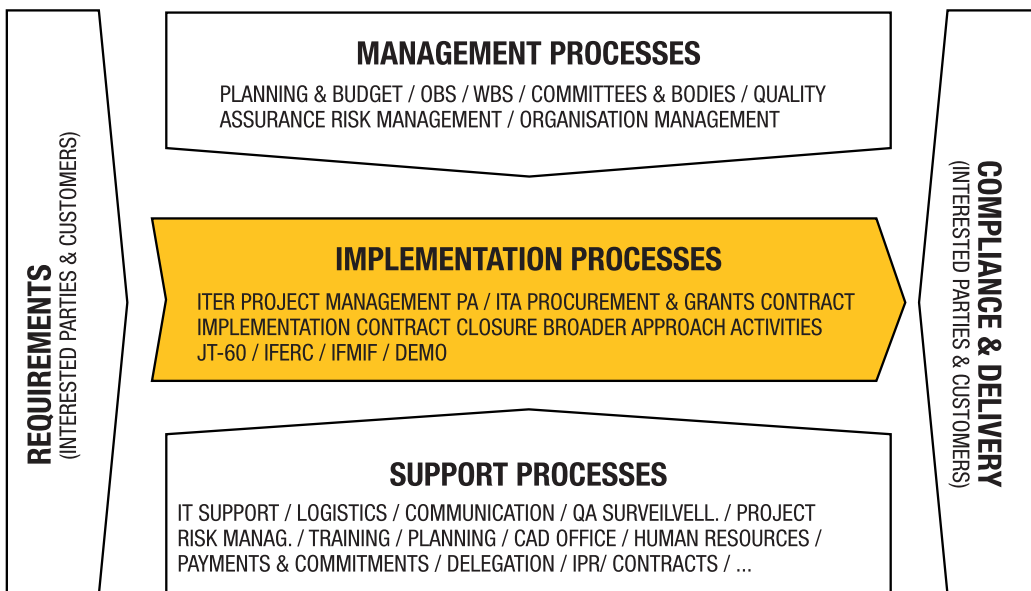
REQUIREMENTS
(INTERESTED PARTIES & CUSTOMERS)

MANAGEMENT PROCESSES

PLANNING & BUDGET / OBS / WBS / COMMITTEES & BODIES / QUALITY ASSURANCE RISK MANAGEMENT / ORGANISATION MANAGEMENT

IMPLEMENTATION PROCESSES

ITER PROJECT MANAGEMENT PA / ITA PROCUREMENT & GRANTS CONTRACT IMPLEMENTATION CONTRACT CLOSURE BROADER APPROACH ACTIVITIES JT-60 / IFERC / IFMIF / DEMO

SUPPORT PROCESSES

IT SUPPORT / LOGISTICS / COMMUNICATION / QA SURVEILVELL. / PROJECT RISK MANAG. / TRAINING / PLANNING / CAD OFFICE / HUMAN RESOURCES / PAYMENTS & COMMITMENTS / DELEGATION / IPR/ CONTRACTS / ...

COMPLIANCE & DELIVERY
(INTERESTED PARTIES & CUSTOMERS)